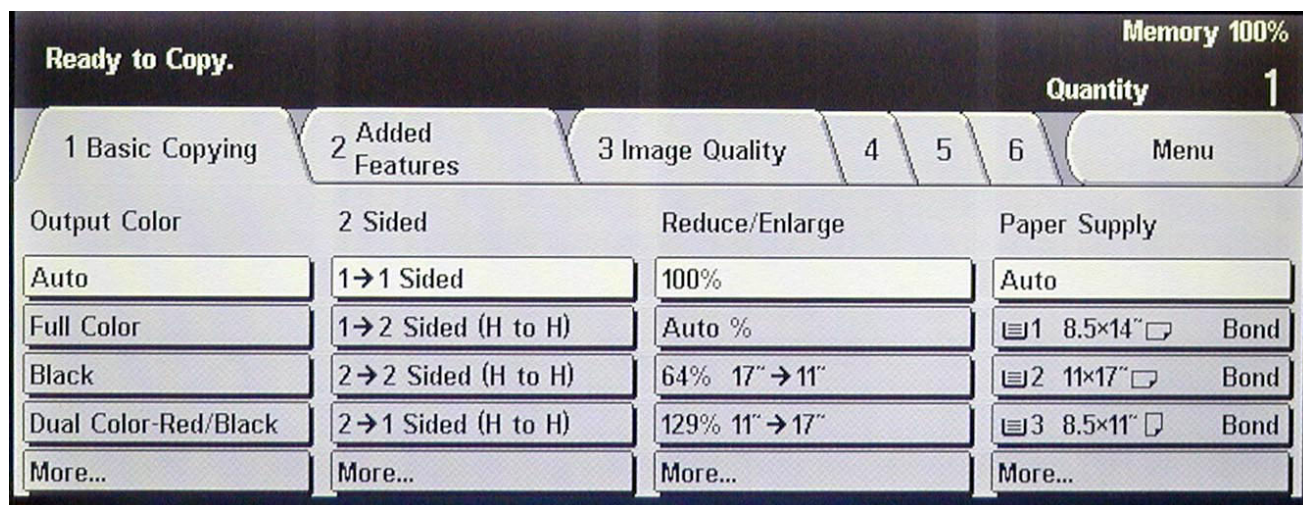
Ready to Copy.

Memory 100%

Quantity 1

1 Basic Copying

2 Added Features

3 Image Quality

4

5

6

Menu

Output Color

Auto

Full Color

Black

Dual Color-Red/Black

More...

2 Sided

1→1 Sided

1→2 Sided (H to H)

2→2 Sided (H to H)

2→1 Sided (H to H)

More...

Reduce/Enlarge

100%

Auto %

64% 17"→11"

129% 11"→17"

More...

Paper Supply

Auto

1 8.5×14" Bond

2 11×17" Bond

3 8.5×11" Bond

More...